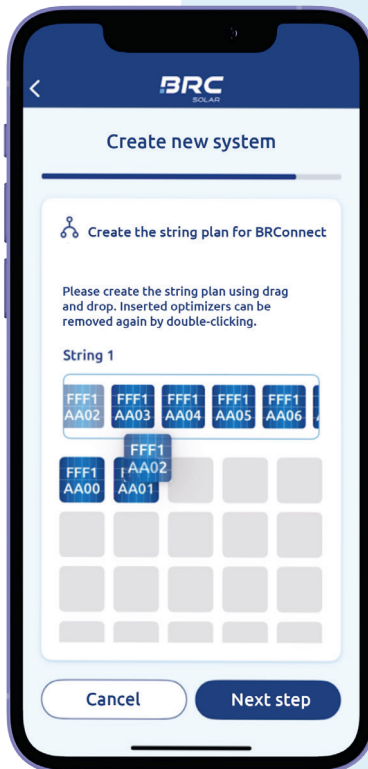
<

BRC
SOLAR

Create new system

Create the string plan for BRConnect

Please create the string plan using drag and drop. Inserted optimizers can be removed again by double-clicking.

String 1

FFF1 AA02
FFF1 AA03
FFF1 AA04
FFF1 AA05
FFF1 AA06

FFF1 AA02

FFF1 AA00
F AA01

Cancel
Next step